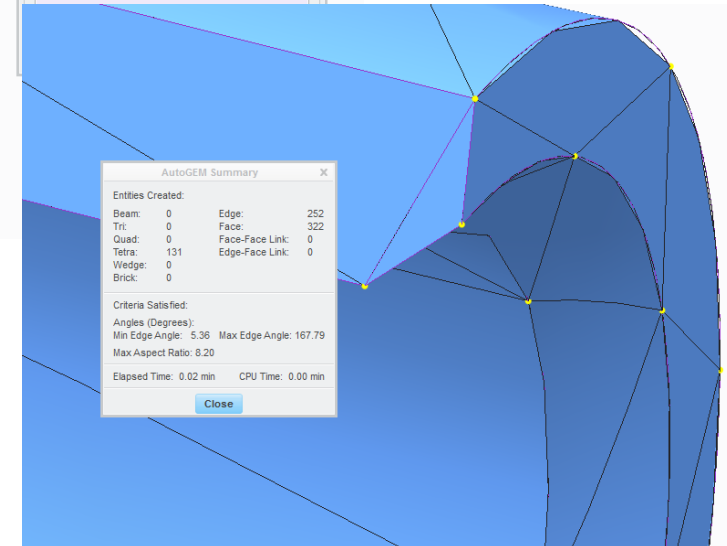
AutoGEM Summary

Entities Created:

| | | | |
|---|---|---|---|
| Beam: | 0 | Edge: | 252 |
| Tri: | 0 | Face: | 322 |
| Quad: | 0 | Face-Face Link: | 0 |
| Tetra: | 131 | Edge-Face Link: | 0 |
| Wedge: | 0 | | |
| Brick: | 0 | | |

Criteria Satisfied:

Angles (Degrees):
Min Edge Angle: 5.36 Max Edge Angle: 167.79

Max Aspect Ratio: 8.20

Elapsed Time: 0.02 min CPU Time: 0.00 min

Close